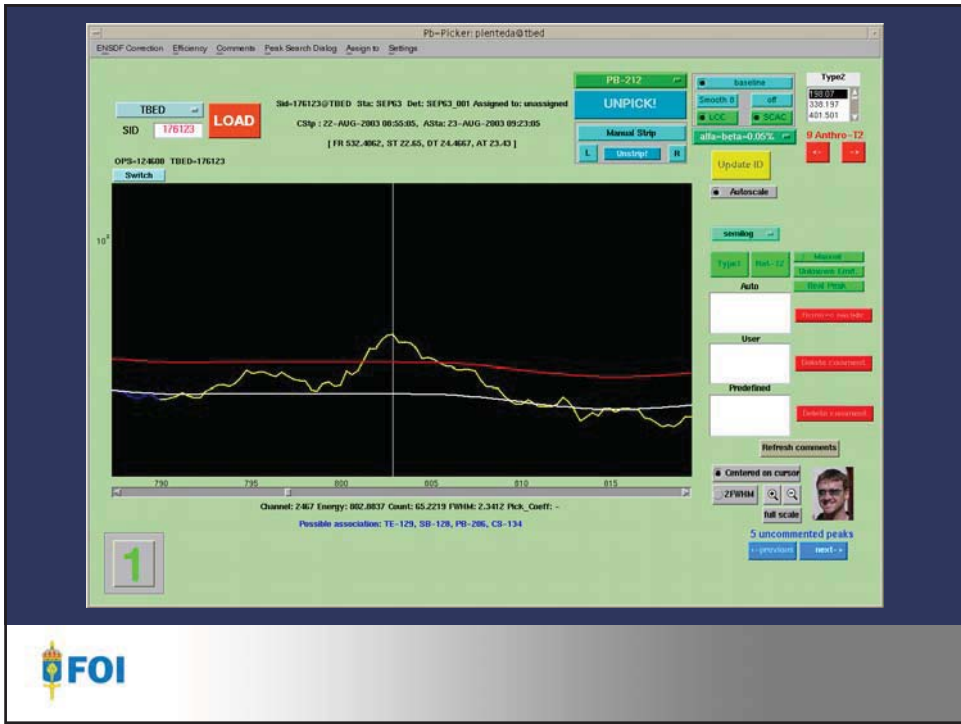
Pb-Picker: plenteda@tbed

ENSDF Correction Efficiency Comments Peak Search Dialog Assign to Settings

TBED

SID 176123

LOAD

Sid=176123@TBED Sta: SEP63 Det: SEP63_001 Assigned to: unassigned

CStp : 22-AUG-2003 08:55:05, ASta: 23-AUG-2003 09:23:05

[ FR 532.4062, ST 22.65, DT 24.4667, AT 23.43 ]

PB-212

UNPICK!

Manual Strip

L Unstrip! R

baseline

Smooth 8 off

LCC SCAC

alfa=beta=0.05%

Type2

198.07
338.197
401.501

9 Anthro-T2

<- ->

Update ID

Autoscale

OPS=124608 TBED=176123

Switch

$10^2$

semilog

Type1 Nat-T2

Manual

Unknown Line

Real Peak

Auto

Remove nuclide

User

Delete comment

Predefined

Delete comment

Refresh comments

790 795 800 805 810 815

Centered on cursor

2FWHM

full scale

Channel: 2467 Energy: 802.0837 Count: 65.2219 FWHM: 2.3412 Pick_Coeff: -

Possible association: TE-129, SB-128, PB-206, CS-134

1

5 uncommented peaks

<-previous next->

FOI